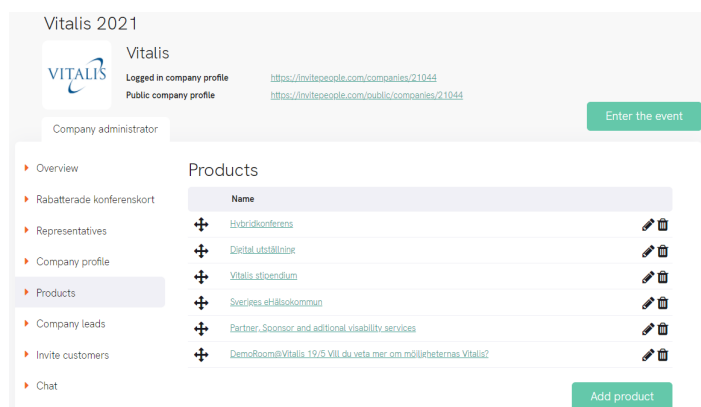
Vitalis 2021

VITALIS

Vitalis

Logged in company profile https://invitepeople.com/companies/21044

Public company profile https://invitepeople.com/public/companies/21044

Enter the event

Company administrator

Overview

Rabatterade konferenskort

Representatives

Company profile

Products

Company leads

Invite customers

Chat

Products

| Name |
|---|
| Hybridkonferens |
| Digital utställning |
| Vitalis stipendium |
| Sveriges eHälsokommun |
| Partner, Sponsor and aditional visability services |
| DemoRoom@Vitalis 19/5 Vill du veta mer om möjligheternas Vitalis? |

Add product